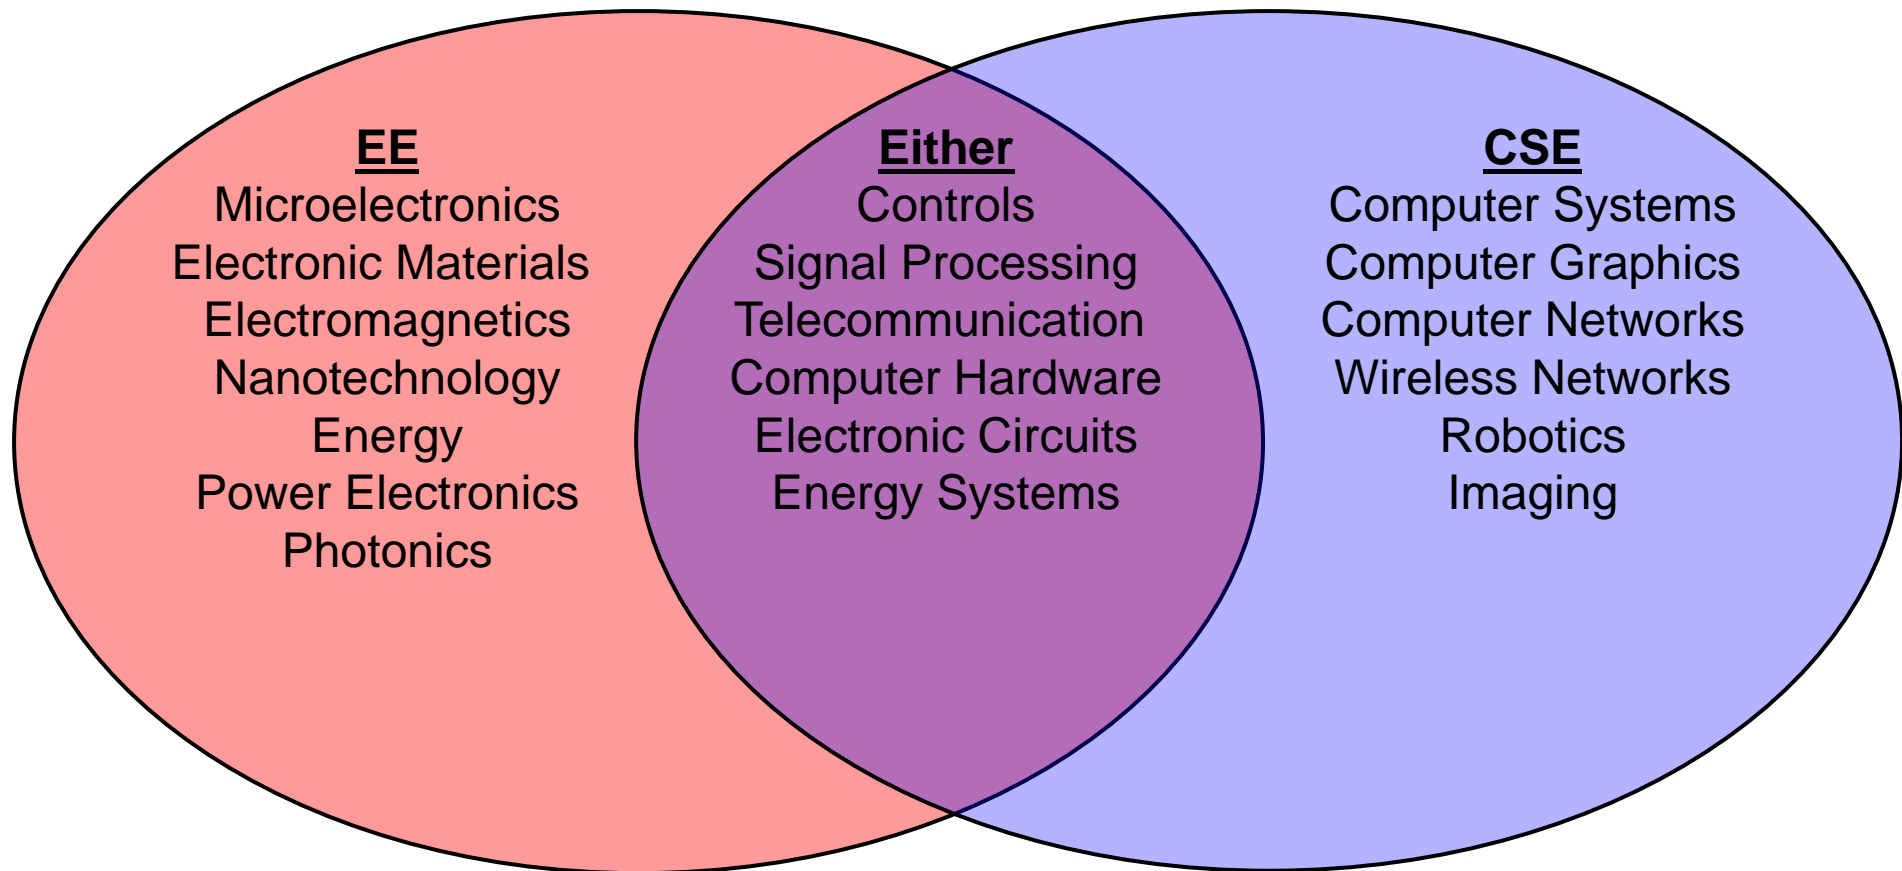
EE
Microelectronics
Electronic Materials
Electromagnetics
Nanotechnology
Energy
Power Electronics
Photonics

Either
Controls
Signal Processing
Telecommunication
Computer Hardware
Electronic Circuits
Energy Systems

CSE
Computer Systems
Computer Graphics
Computer Networks
Wireless Networks
Robotics
Imaging